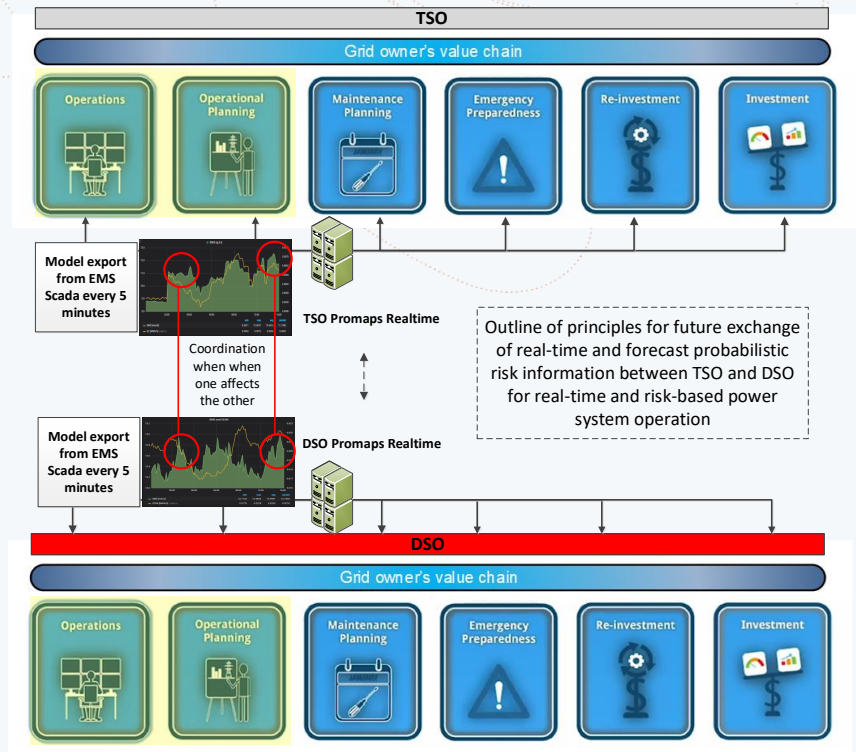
TSO

Grid owner's value chain

Operations

Operational Planning

Maintenance Planning

Emergency Preparedness

Re-investment

Investment

Model export from EMS Scada every 5 minutes

TSO Promaps Realtime

Coordination when when one affects the other

Outline of principles for future exchange of real-time and forecast probabilistic risk information between TSO and DSO for real-time and risk-based power system operation

Model export from EMS Scada every 5 minutes

DSO Promaps Realtime

DSO

Grid owner's value chain

Operations

Operational Planning

Maintenance Planning

Emergency Preparedness

Re-investment

Investment